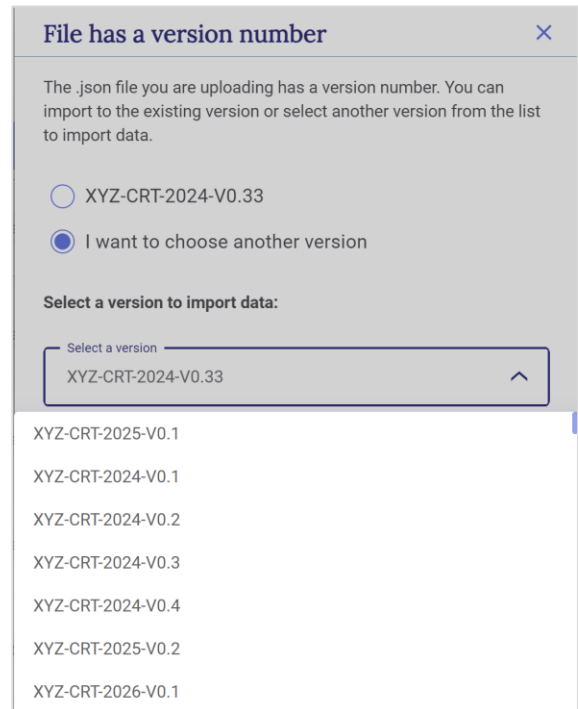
File has a version number ×

The .json file you are uploading has a version number. You can import to the existing version or select another version from the list to import data.

XYZ-CRT-2024-V0.33

I want to choose another version

Select a version to import data:

Select a version
XYZ-CRT-2024-V0.33

XYZ-CRT-2025-V0.1
XYZ-CRT-2024-V0.1
XYZ-CRT-2024-V0.2
XYZ-CRT-2024-V0.3
XYZ-CRT-2024-V0.4
XYZ-CRT-2025-V0.2
XYZ-CRT-2026-V0.1